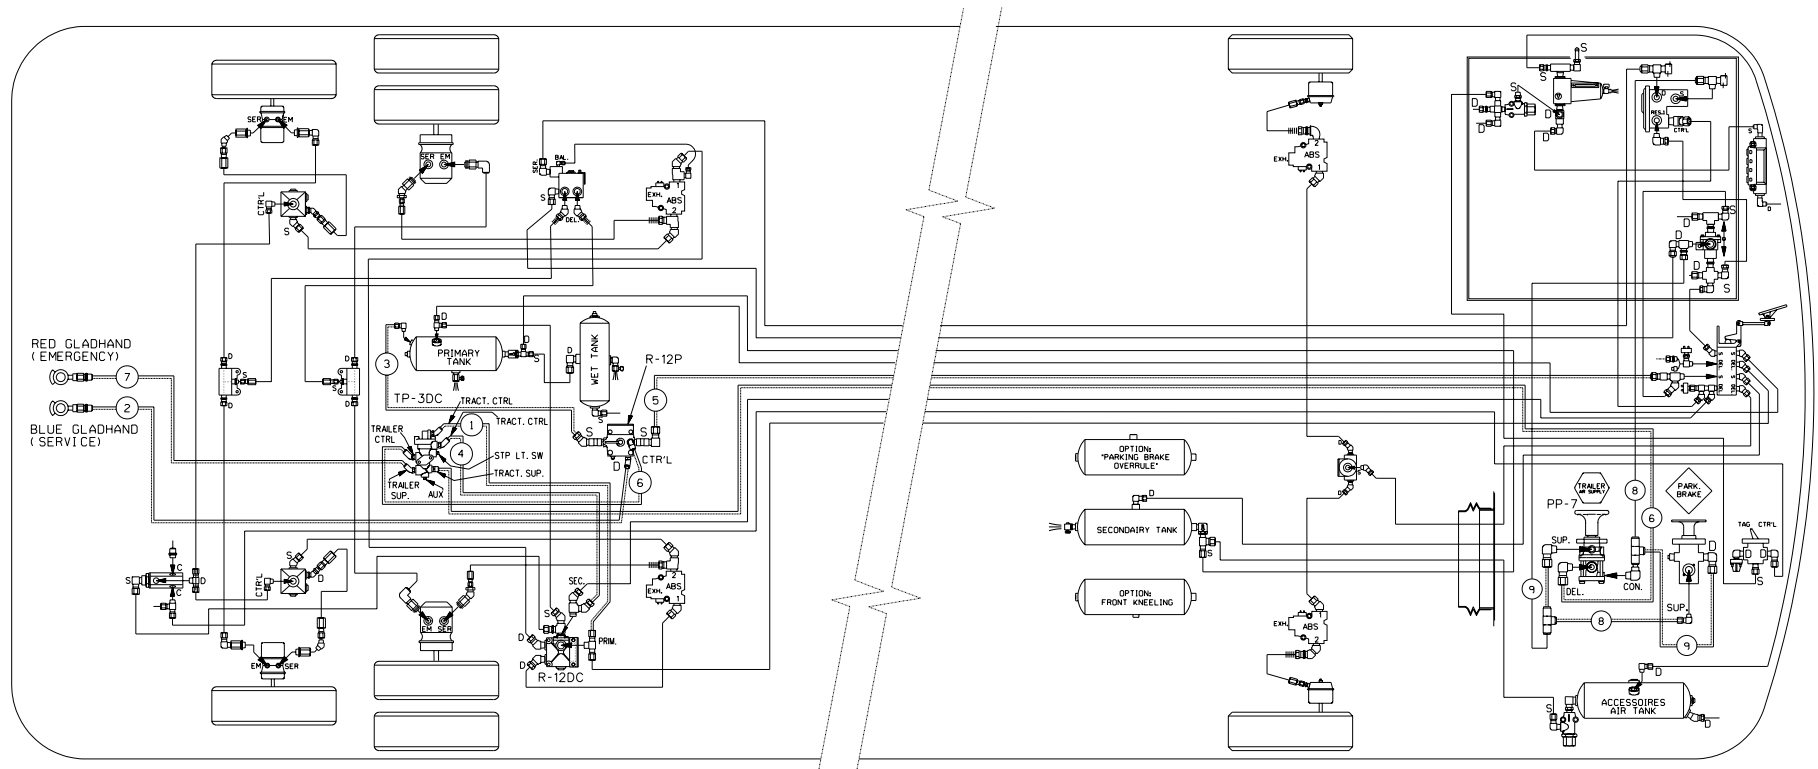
RED GLADHAND
( EMERGENCY)

BLUE GLADHAND
( SERVICE)

7

2

SER EM

SER EM

CTR'L

S

D

S

D

S

BAL.

SER

S

DEL.

EXH.

ABS

1

2

PRIMARY TANK

WET TANK

D

D

S

3

R-12P

TP-3DC

TRACT. CTRL

TRACT. CTRL

1

5

TRAILER CTRL

4

STP LT. SW

TRACT. SUP.

S

S

CTR'L

D

TRAILER SUP.

AUX

6

CTR'L

S

D

C

S

D

EM SER

EM SER

SEC.

S

EXH.

ABS

2

1

D

D

PRIM.

R-12DC

S

EXH.

ABS

2

1

OPTION: "PARKING BRAKE OVERRULE"

D

SECONDAIRY TANK

S

OPTION: FRONT KNEELING

EXH.

ABS

1

2

S

D

S

D

D

RES.

CTRL

S

D

D

S

D

S

TRAILER AIR SUPPLY

PARK. BRAKE

8

PP-7

6

SUP.

DEL.

CON.

TAG CTR'L

9

8

SUP.

9

D

S

ACCESSOIRES AIR TANK

D